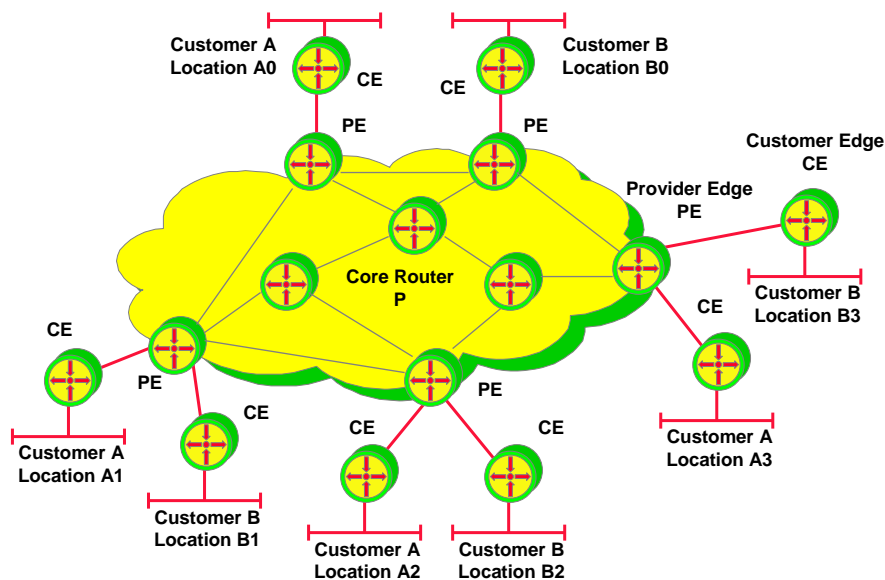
Customer A
Location A0

CE

Customer B
Location B0

CE

PE

PE

Customer Edge
CE

Provider Edge
PE

Core Router
P

Customer B
Location B3

CE

CE

PE

CE

Customer A
Location A1

CE

PE

CE

Customer A
Location A3

Customer B
Location B1

Customer A
Location A2

Customer B
Location B2